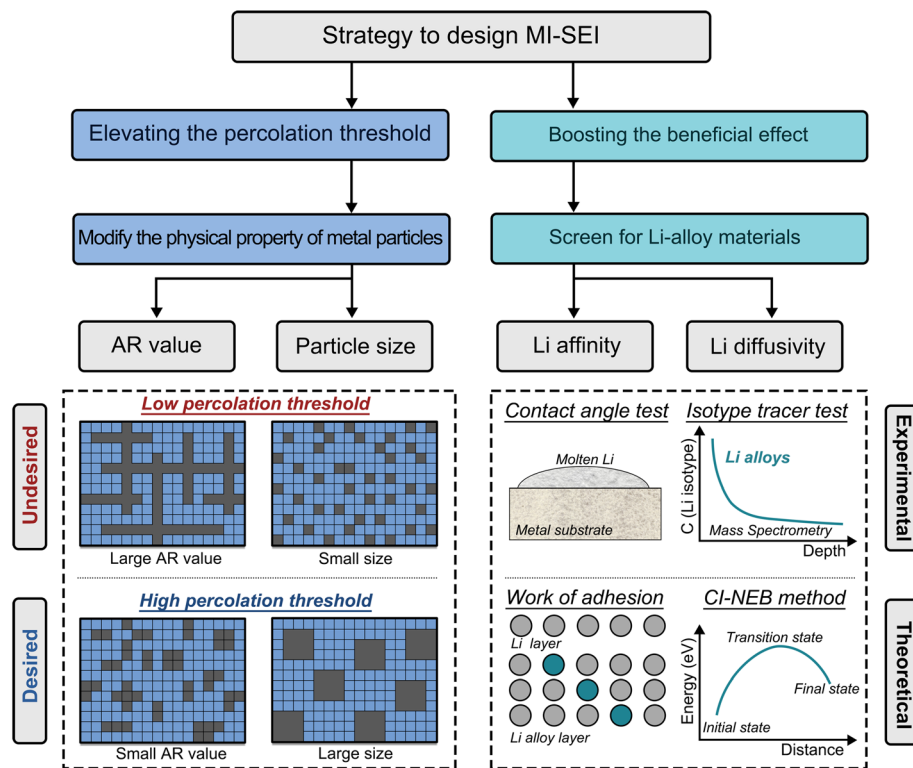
Strategy to design MI-SEI

Elevating the percolation threshold

Boosting the beneficial effect

Modify the physical property of metal particles

Screen for Li-alloy materials

AR value

Particle size

Li affinity

Li diffusivity

Undesired

Low percolation threshold

Large AR value

Small size

Desired

High percolation threshold

Small AR value

Large size

Contact angle test

Molten Li

Metal substrate

Isotype tracer test

Li alloys

C (Li isotype)

Mass Spectrometry

Depth

Experimental

Work of adhesion

Li layer

Li alloy layer

CI-NEB method

Transition state

Energy (eV)

Final state

Initial state

Distance

Theoretical